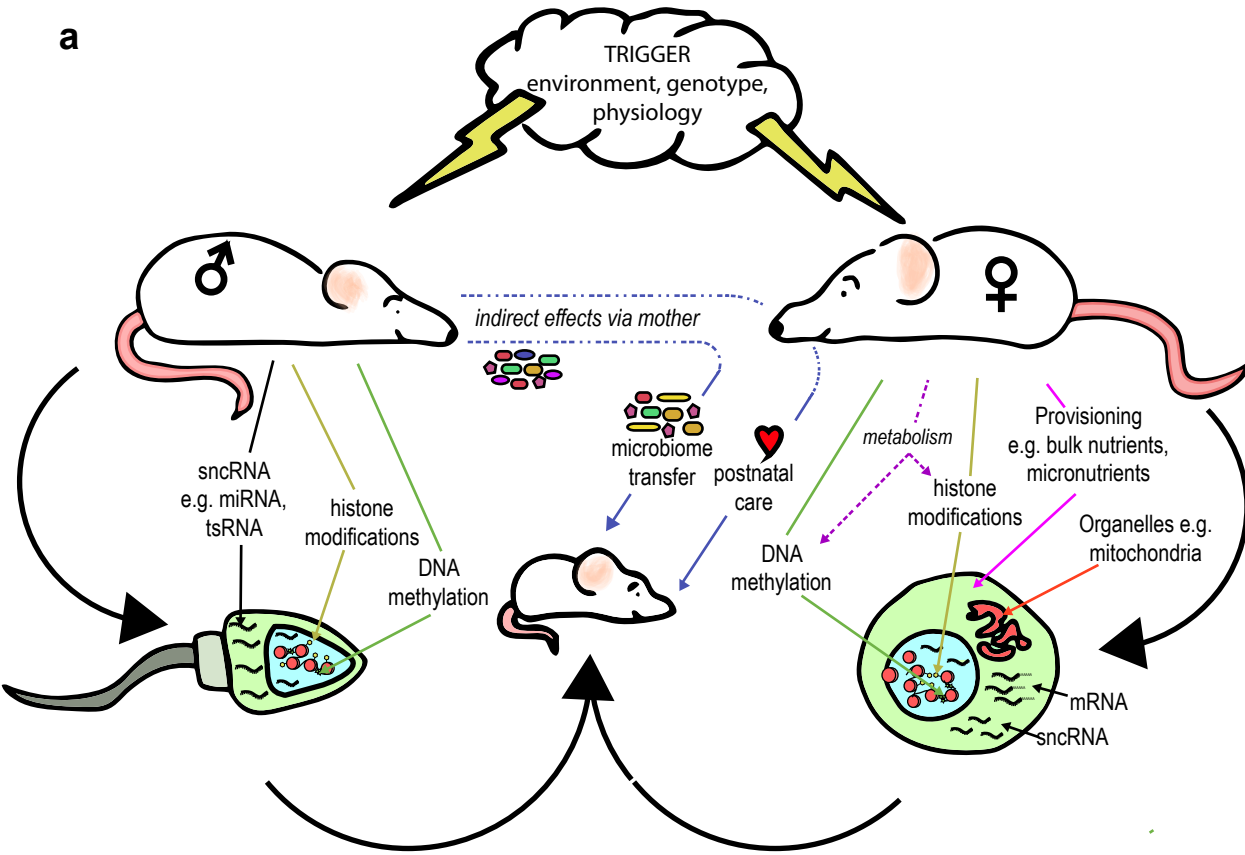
a

TRIGGER
environment, genotype, physiology

♂

♀

indirect effects via mother

sncRNA
e.g. miRNA, tsRNA

histone modifications

DNA methylation

microbiome transfer

postnatal care

metabolism

DNA methylation

histone modifications

Provisioning
e.g. bulk nutrients, micronutrients

Organelles e.g. mitochondria

mRNA

sncRNA